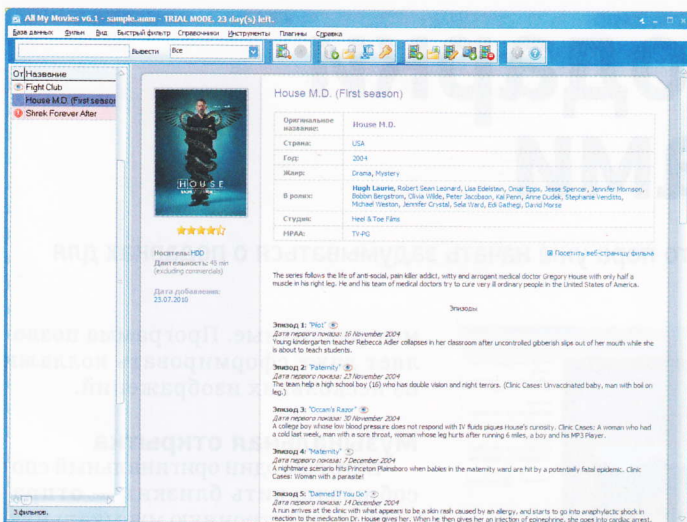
All My Movies v6.1 - sample.amm - TRIAL MODE. 23 day(s) left.

База данных Фильм Вид Быстрый фильтр Справочники Инструменты Плагины Справка

Вывести Все

От Название

Fight Club

House M.D. (First season

Shrek Forever After

3 фильмов.

House M.D. (First season)

| Оригинальное название: | House M.D. |
|---|---|
| Страна: | USA |
| Год: | 2004 |
| Жанр: | Drama, Mystery |
| В ролях: | Hugh Laurie, Robert Sean Leonard, Lisa Edelstein, Omar Epps, Jesse Spencer, Jennifer Morrison, Bobbin Bergstrom, Olivia Wilde, Peter Jacobson, Kal Penn, Anne Dudek, Stephanie Venditto, Michael Weston, Jennifer Crystal, Sela Ward, Edi Gathegi, David Morse |
| Студия: | Heel & Toe Films |
| MPAA: | TV-PG |

HOUSE

Носитель: HDD
Длительность: 45 мин (excluding commercials)

Дата добавления: 23.07.2010

Посетить веб-страницу фильма

The series follows the life of anti-social, pain killer addict, witty and arrogant medical doctor Gregory House with only half a muscle in his right leg. He and his team of medical doctors try to cure very ill ordinary people in the United States of America.

Эпизоды

Эпизод 1: "Pilot"
Дата первого показа: 16 November 2004
Young kindergarten teacher Rebecca Adler collapses in her classroom after uncontrolled gibberish slips out of her mouth while she is about to teach students.

Эпизод 2: "Paternity"
Дата первого показа: 23 November 2004
The team help a high school boy (16) who has double vision and night terrors. (Clinic Cases: Unvaccinated baby, man with boil on leg.)

Эпизод 3: "Occam's Razor"
Дата первого показа: 30 November 2004
A college boy whose low blood pressure does not respond with IV fluids piques House's curiosity. Clinic Cases: A woman who had a cold last week, man with a sore throat, woman whose leg hurts after running 6 miles, a boy and his MP3 Player.

Эпизод 4: "Maternity"
Дата первого показа: 7 December 2004
A nightmare scenario hits Princeton Plainsboro when babies in the maternity ward are hit by a potentially fatal epidemic. Clinic Cases: Woman with a parasite!

Эпизод 5: "Damned If You Do"
Дата первого показа: 14 December 2004
A nun arrives at the clinic with what appears to be a skin rash caused by an allergy, and starts to go into anaphylactic shock in reaction to the medication Dr. House gives her. When he then gives her an injection of epinephrine, she goes into cardiac arrest.